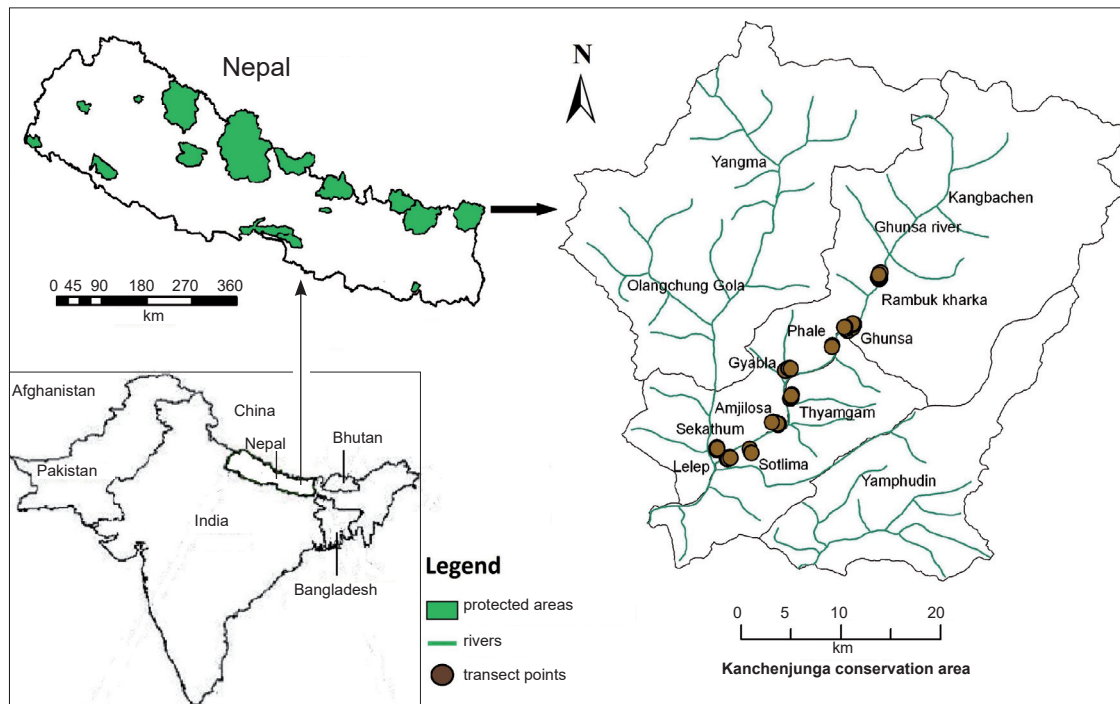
Nepal

0 45 90 180 270 360
km

Afghanistan
China
Nepal
Bhutan
Pakistan
India
Bangladesh

Legend
protected areas
rivers
transect points

N

Yangma
Kangbachen
Ghunsa river
Olangchung Gola
Rambuk kharka
Phale
Ghunsa
Gyabla
Amjilosa
Thyamgam
Sekathum
Lelep
Sotlima
Yamphudin

0 5 10 20
km
Kanchenjunga conservation area